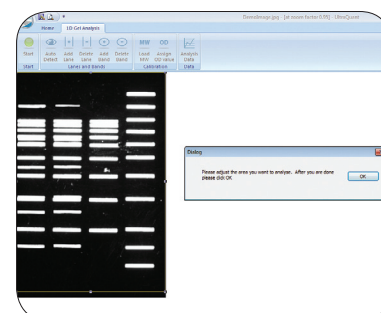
DemoImage.jpg [at zoom factor 0.35] UltraQuant

Home 1D Gel Analysis

Start
Auto Detect
Add Lane
Delete Lane
Add Band
Delete Band
Load MW
Assign OD Value
Analysis Data

Start
Lanes and Bands
Calibration
Data

Dialog

Please adjust the area you want to analyze. After you are done please click OK

OK